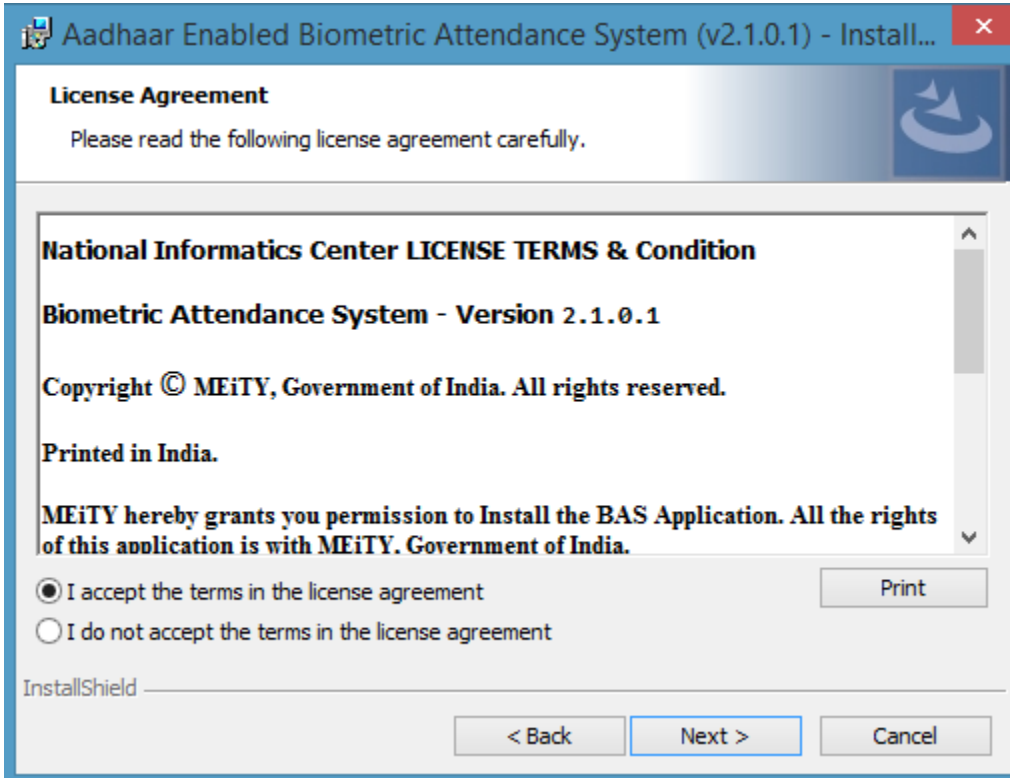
Aadhaar Enabled Biometric Attendance System (v2.1.0.1) - Install...

License Agreement

Please read the following license agreement carefully.

National Informatics Center LICENSE TERMS & Condition

Biometric Attendance System - Version 2.1.0.1

Copyright © MEiTY, Government of India. All rights reserved.

Printed in India.

MEiTY hereby grants you permission to Install the BAS Application. All the rights of this application is with MEiTY, Government of India.

I accept the terms in the license agreement

I do not accept the terms in the license agreement

Print

InstallShield

< Back

Next >

Cancel